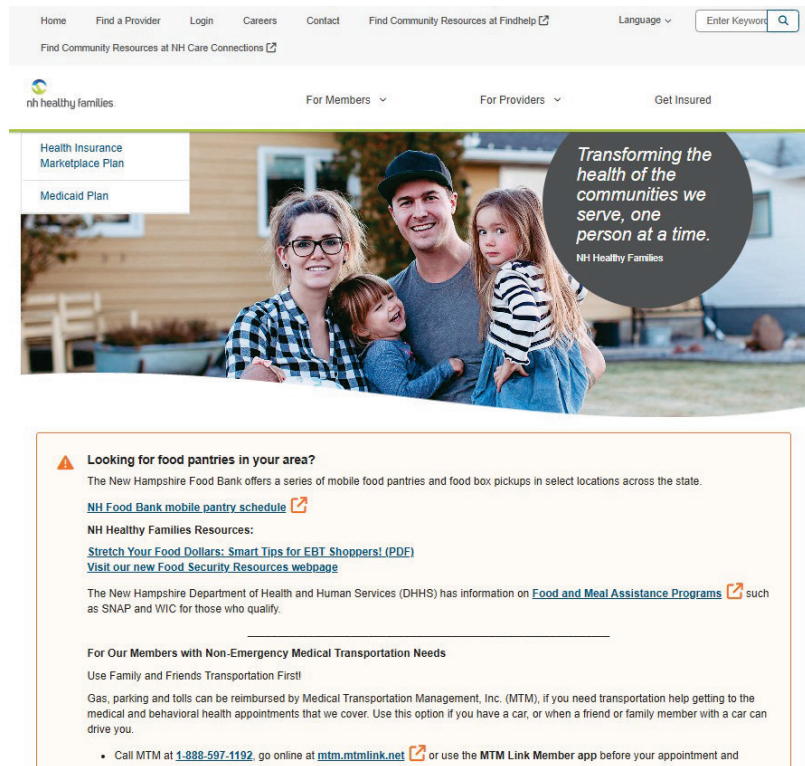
Home Find a Provider Login Careers Contact Find Community Resources at Findhelp Language Enter Keywo

Find Community Resources at NH Care Connections

nh healthy families

For Members For Providers Get Insured

Health Insurance Marketplace Plan

Medicaid Plan

Transforming the health of the communities we serve, one person at a time.

NH Healthy Families

Looking for food pantries in your area?

The New Hampshire Food Bank offers a series of mobile food pantries and food box pickups in select locations across the state.

NH Food Bank mobile pantry schedule

NH Healthy Families Resources:

Stretch Your Food Dollars: Smart Tips for EBT Shoppers! (PDF)
Visit our new Food Security Resources webpage

The New Hampshire Department of Health and Human Services (DHHS) has information on Food and Meal Assistance Programs such as SNAP and WIC for those who qualify.

For Our Members with Non-Emergency Medical Transportation Needs

Use Family and Friends Transportation First!

Gas, parking and tolls can be reimbursed by Medical Transportation Management, Inc. (MTM), if you need transportation help getting to the medical and behavioral health appointments that we cover. Use this option if you have a car, or when a friend or family member with a car can drive you.

• Call MTM at 1-888-597-1192, go online at mtm.mtmlink.net or use the MTM Link Member app before your appointment and